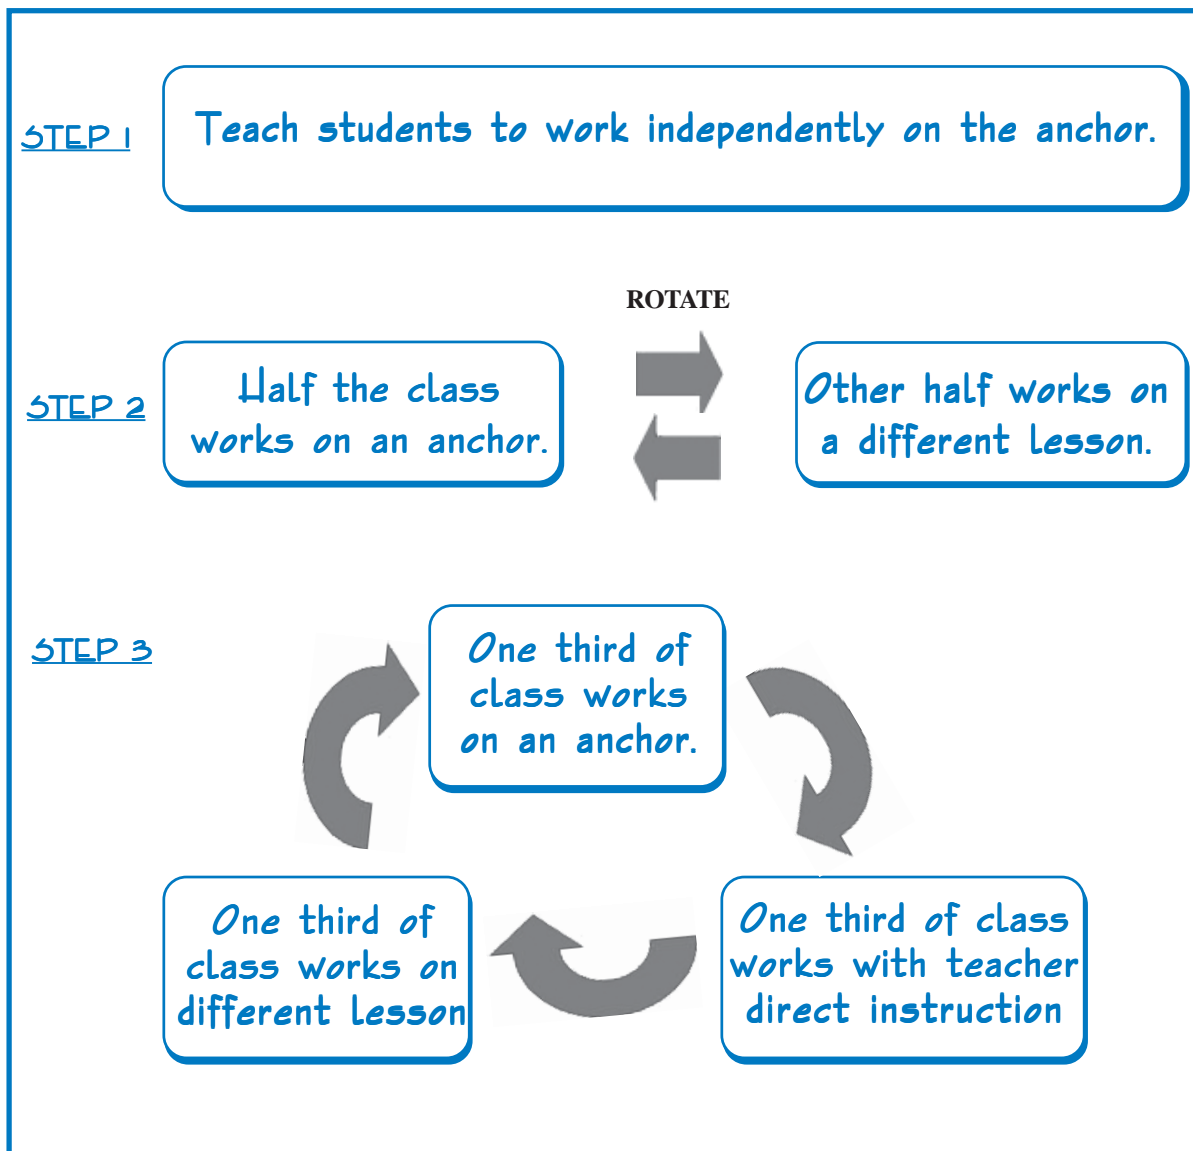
STEP 1

Teach students to work independently on the anchor.

ROTATE

STEP 2

Half the class works on an anchor.

Other half works on a different lesson.

STEP 3

One third of class works on an anchor.

One third of class works with teacher direct instruction

One third of class works on different lesson